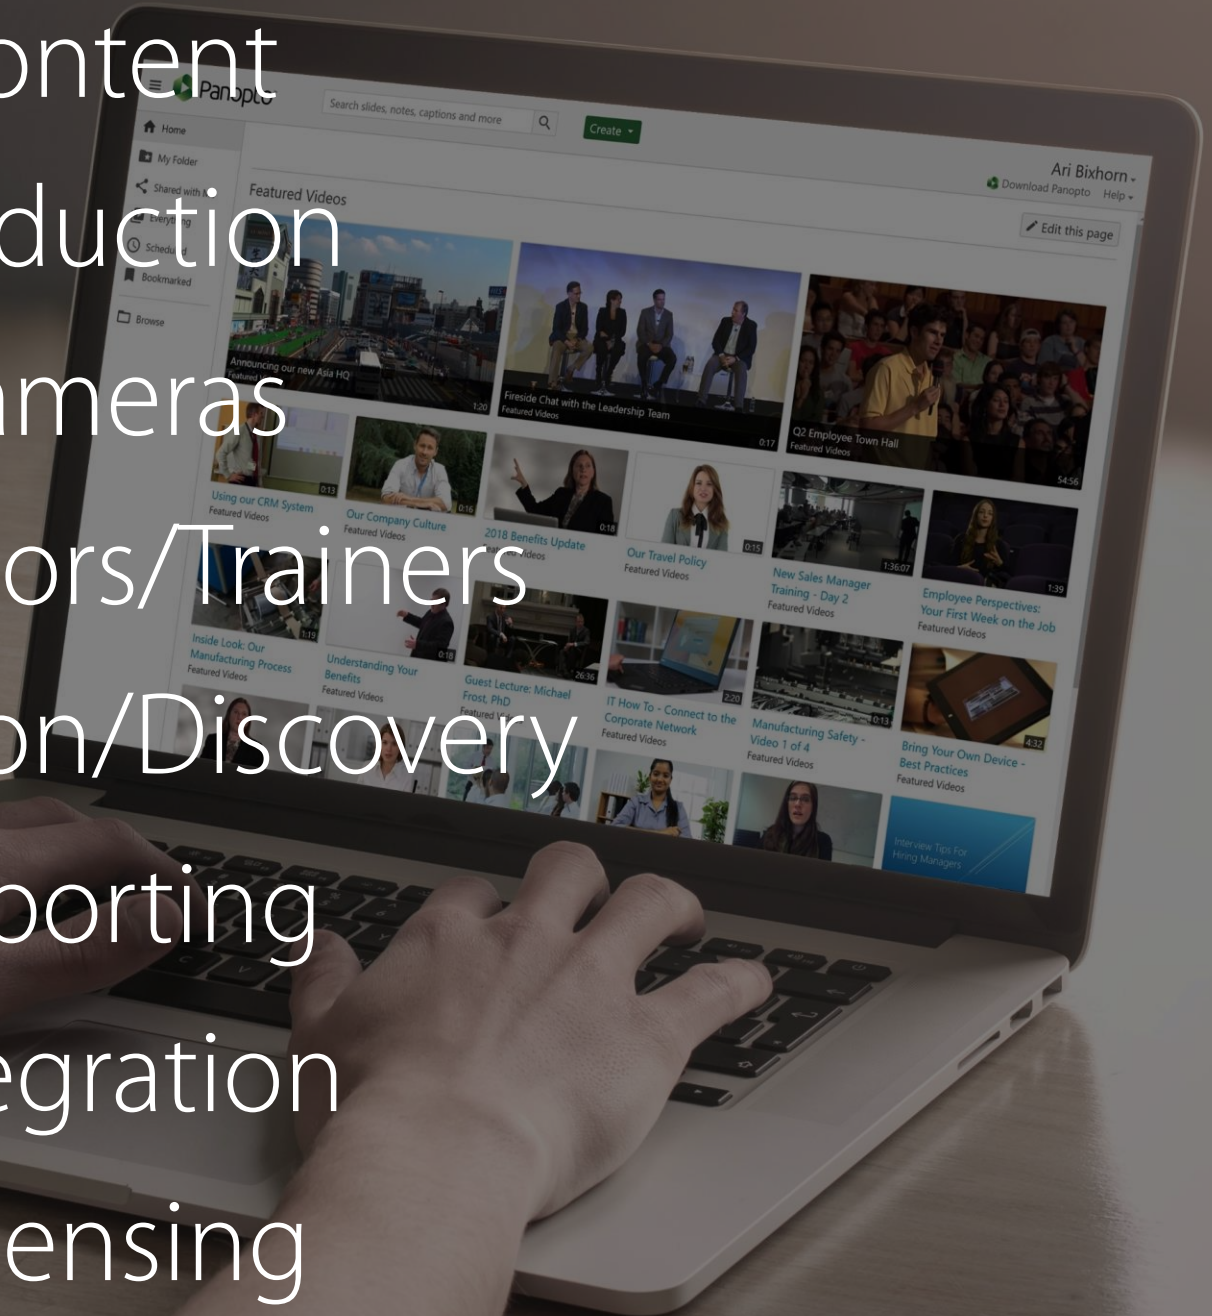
ontent
duction
ameras
ors/Trainers
on/Discovery
porting
egration
ensing

Panopto
Search slides, notes, captions and more
Create
Home
My Folder
Shared with
Everything
Scheduled
Bookmarked
Browse
Ari Bixhorn
Download Panopto Help
Featured Videos
Edit this page
Announcing our new Asia HQ
Featured Videos
1:20
Fireside Chat with the Leadership Team
Featured Videos
0:17
Q2 Employee Town Hall
Featured Videos
54:56
0:13
Using our CRM System
Featured Videos
0:16
Our Company Culture
Featured Videos
0:18
2018 Benefits Update
Featured Videos
0:15
Our Travel Policy
Featured Videos
1:36:07
New Sales Manager Training - Day 2
Featured Videos
1:39
Employee Perspectives: Your First Week on the Job
Featured Videos
1:19
Inside Look: Our Manufacturing Process
Featured Videos
0:18
Understanding Your Benefits
Featured Videos
26:36
Guest Lecture: Michael Frost, PhD
Featured Videos
2:20
IT How To - Connect to the Corporate Network
Featured Videos
0:13
Manufacturing Safety - Video 1 of 4
Featured Videos
4:32
Bring Your Own Device - Best Practices
Featured Videos
Interview Tips For Hiring Managers